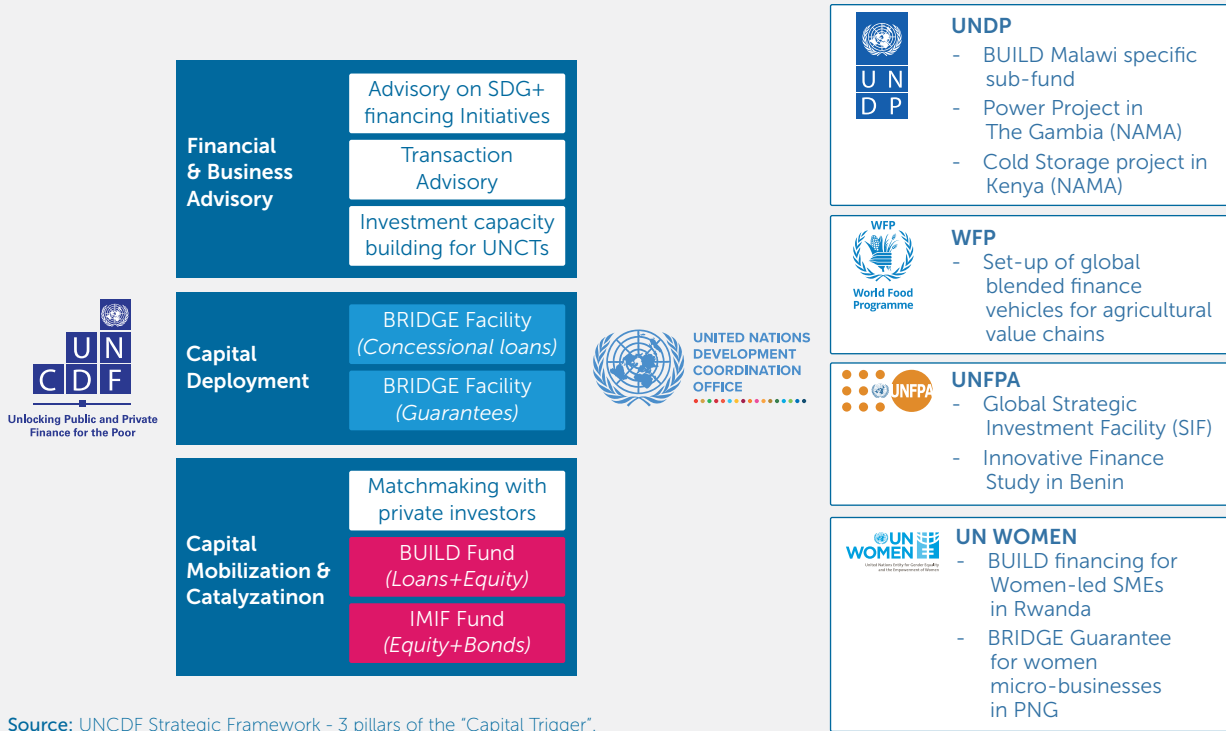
UN CDF
Unlocking Public and Private Finance for the Poor

Financial & Business Advisory
Advisory on SDG+ financing Initiatives
Transaction Advisory
Investment capacity building for UNCTs

Capital Deployment
BRIDGE Facility (Concessional loans)
BRIDGE Facility (Guarantees)

Capital Mobilization & Catalyzatinon
Matchmaking with private investors
BUILD Fund (Loans+Equity)
IMIF Fund (Equity+Bonds)

UNITED NATIONS DEVELOPMENT COORDINATION OFFICE

U N D P
UNDP
- BUILD Malawi specific sub-fund
- Power Project in The Gambia (NAMA)
- Cold Storage project in Kenya (NAMA)

WFP
World Food Programme
WFP
- Set-up of global blended finance vehicles for agricultural value chains

UNFPA
UNFPA
- Global Strategic Investment Facility (SIF)
- Innovative Finance Study in Benin

UN WOMEN
United Nations Entity for Gender Equality and the Empowerment of Women
UN WOMEN
- BUILD financing for Women-led SMEs in Rwanda
- BRIDGE Guarantee for women micro-businesses in PNG

Source: UNCDF Strategic Framework - 3 pillars of the "Capital Trigger".